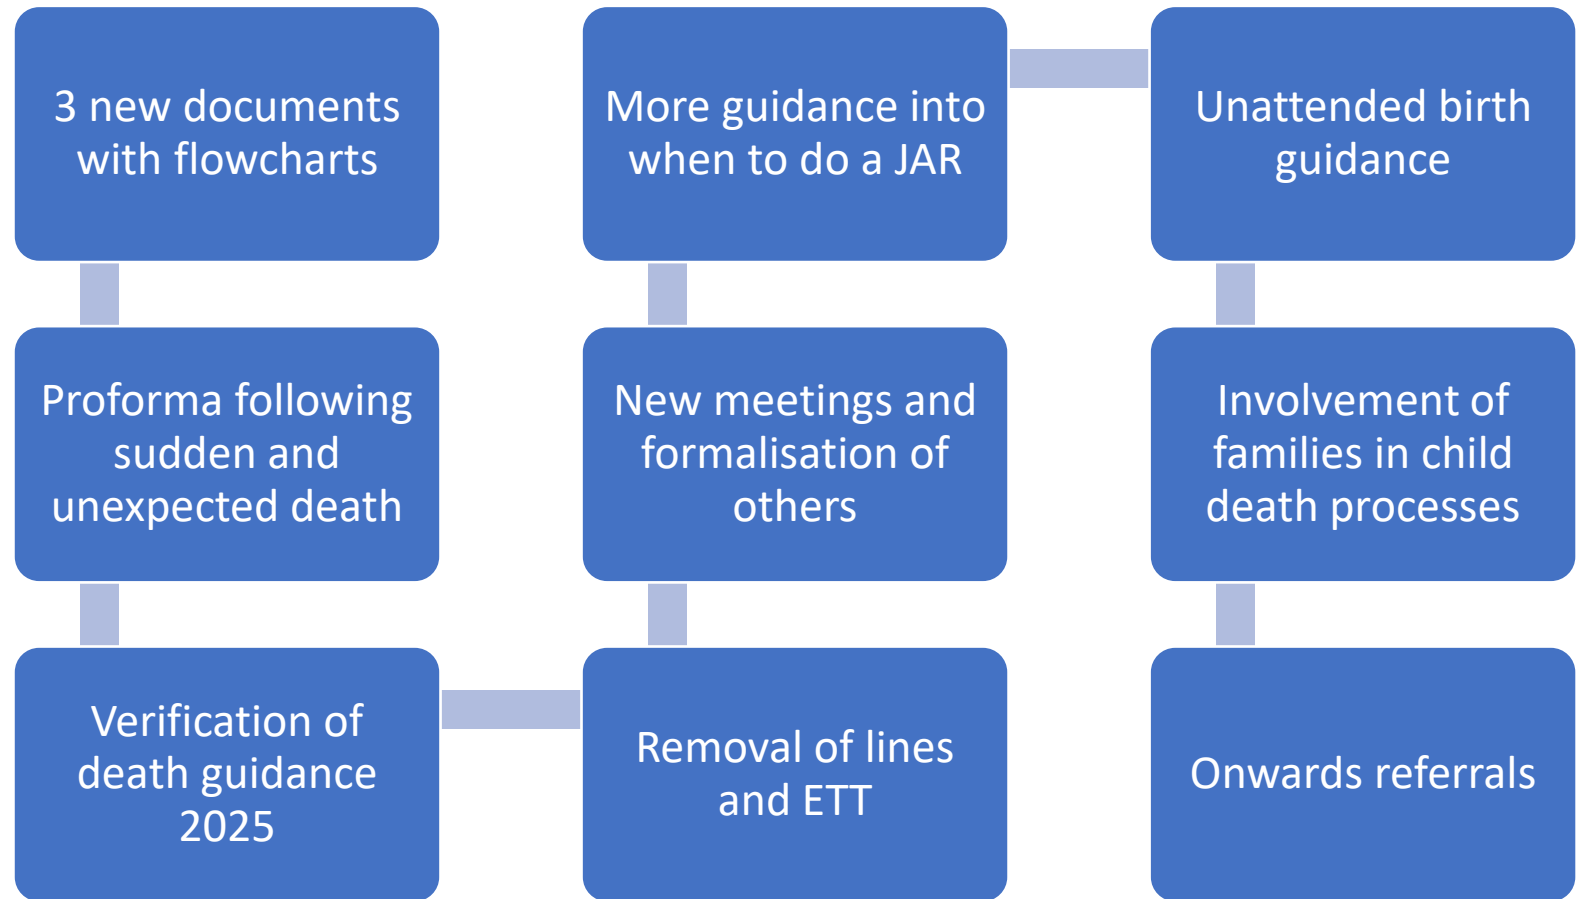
3 new documents with flowcharts

Proforma following sudden and unexpected death

Verification of death guidance 2025

Removal of lines and ETT

New meetings and formalisation of others

More guidance into when to do a JAR

Unattended birth guidance

Involvement of families in child death processes

Onwards referrals